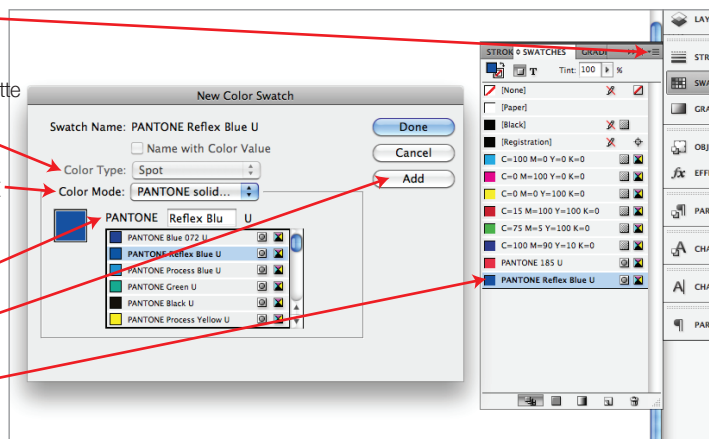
tte

New Color Swatch

Swatch Name: PANTONE Reflex Blue U

Name with Color Value

Color Type: Spot

Color Mode: PANTONE solid...

PANTONE Reflex Blu U

PANTONE Blue 072 U
PANTONE Reflex Blue U
PANTONE Process Blue U
PANTONE Green U
PANTONE Black U
PANTONE Process Yellow U

Done
Cancel
Add

STROK SWATCHES GRADI

Tint: 100 %

[None]
[Paper]
[Black]
[Registration]
C=100 M=0 Y=0 K=0
C=0 M=100 Y=0 K=0
C=0 M=0 Y=100 K=0
C=15 M=100 Y=100 K=0
C=75 M=5 Y=100 K=0
C=100 M=90 Y=10 K=0
PANTONE 185 U
PANTONE Reflex Blue U

LAY
STR
SWA
GRA
OBJ
EFF
PAR
CHA
CHA
PAR